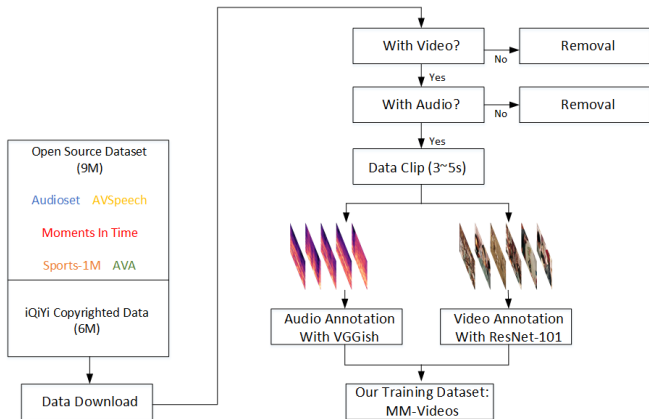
Open Source Dataset (9M)

Audioset AVSpeech

Moments In Time

Sports-1M AVA

iQiYi Copyrighted Data (6M)

Data Download

With Video?

No

Removal

Yes

With Audio?

No

Removal

Yes

Data Clip (3~5s)

Audio Annotation With VGGish

Video Annotation With ResNet-101

Our Training Dataset: MM-Videos